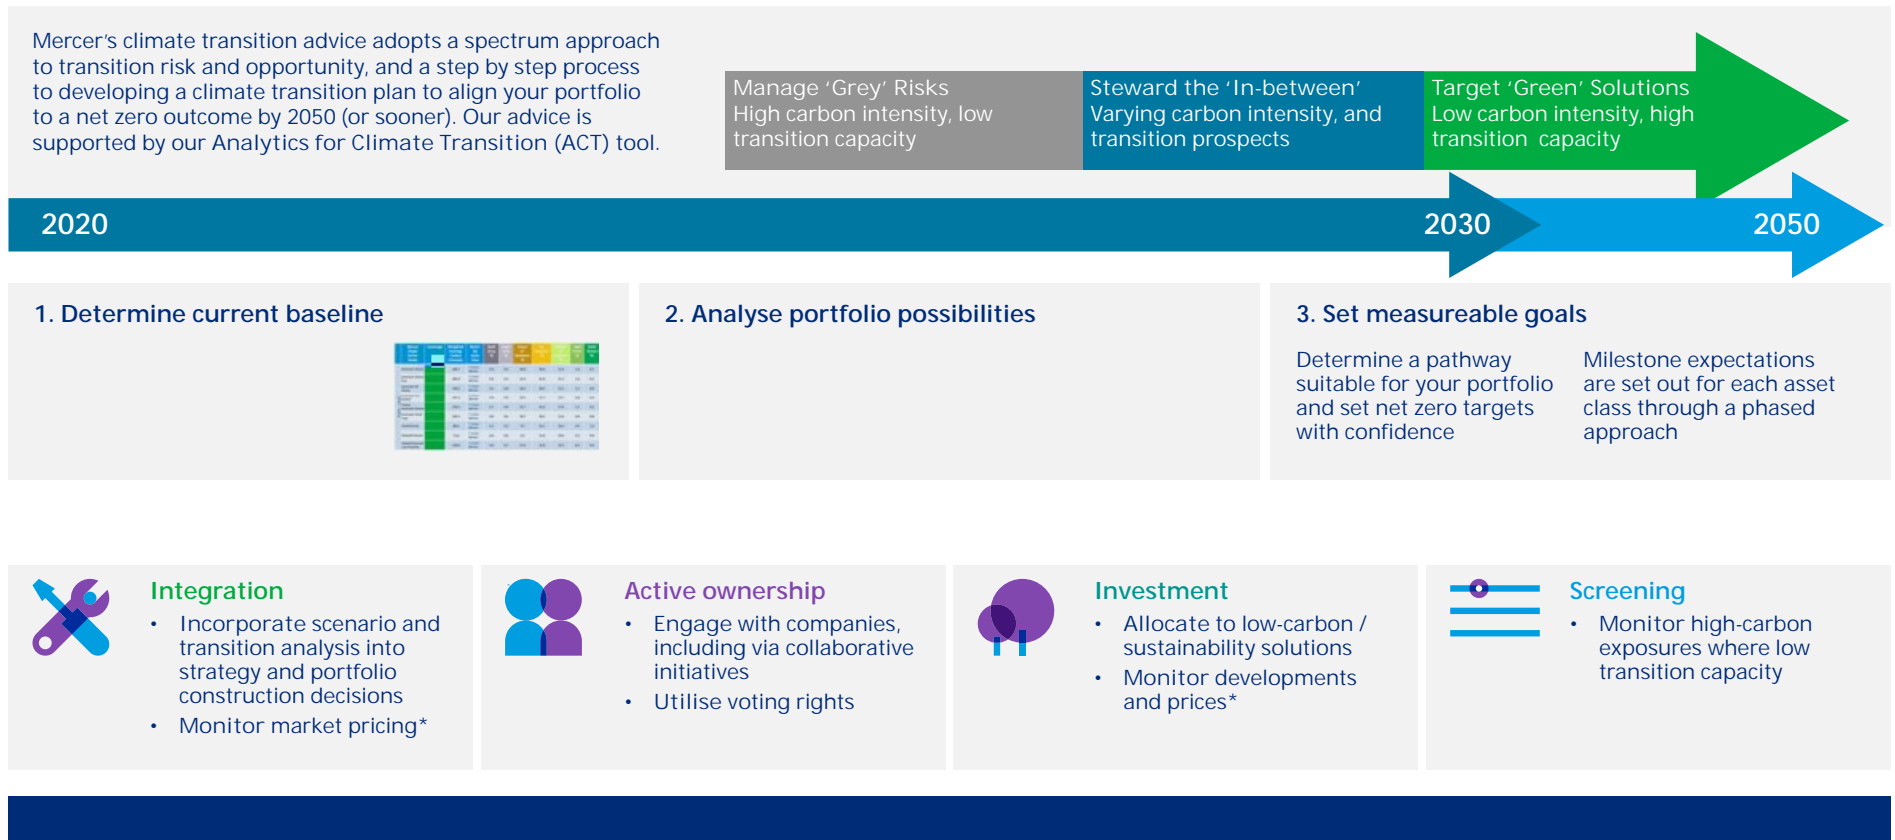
Mercer's climate transition advice adopts a spectrum approach to transition risk and opportunity, and a step by step process to developing a climate transition plan to align your portfolio to a net zero outcome by 2050 (or sooner). Our advice is supported by our Analytics for Climate Transition (ACT) tool.

Manage 'Grey' Risks
High carbon intensity, low transition capacity

Steward the 'In-between'
Varying carbon intensity, and transition prospects

Target 'Green' Solutions
Low carbon intensity, high transition capacity

2020

2030

2050

1. Determine current baseline

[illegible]

2. Analyse portfolio possibilities

3. Set measureable goals

Determine a pathway suitable for your portfolio and set net zero targets with confidence

Milestone expectations are set out for each asset class through a phased approach

Integration
• Incorporate scenario and transition analysis into strategy and portfolio construction decisions
• Monitor market pricing*

Active ownership
• Engage with companies, including via collaborative initiatives
• Utilise voting rights

Investment
• Allocate to low-carbon / sustainability solutions
• Monitor developments and prices*

Screening
• Monitor high-carbon exposures where low transition capacity